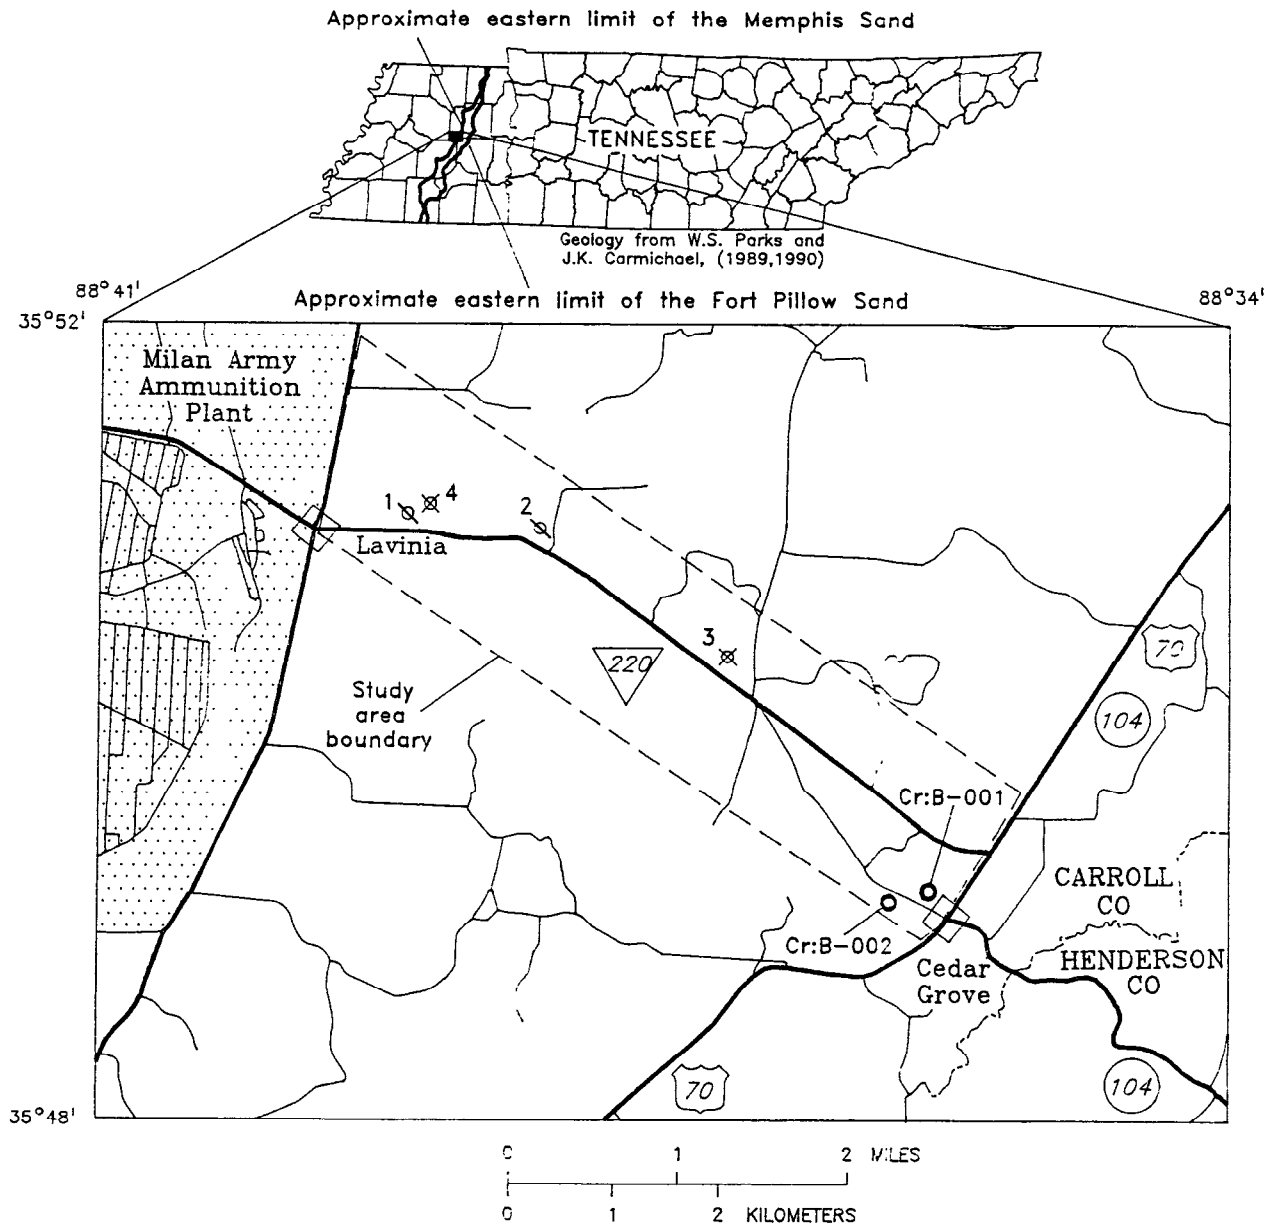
Approximate eastern limit of the Memphis Sand

TENNESSEE

Geology from W.S. Parks and J.K. Carmichael, (1989,1990)

88° 41'

88°34'

35°52'

Approximate eastern limit of the Fort Pillow Sand

Milan Army Ammunition Plant

1

4

2

Lavinia

3

220

Study area boundary

70

104

Cr:B-001

CARROLL CO

Cr:B-002

HENDERSON CO

Cedar Grove

70

104

35°48'

0 1 2 MILES

0 1 2 KILOMETERS